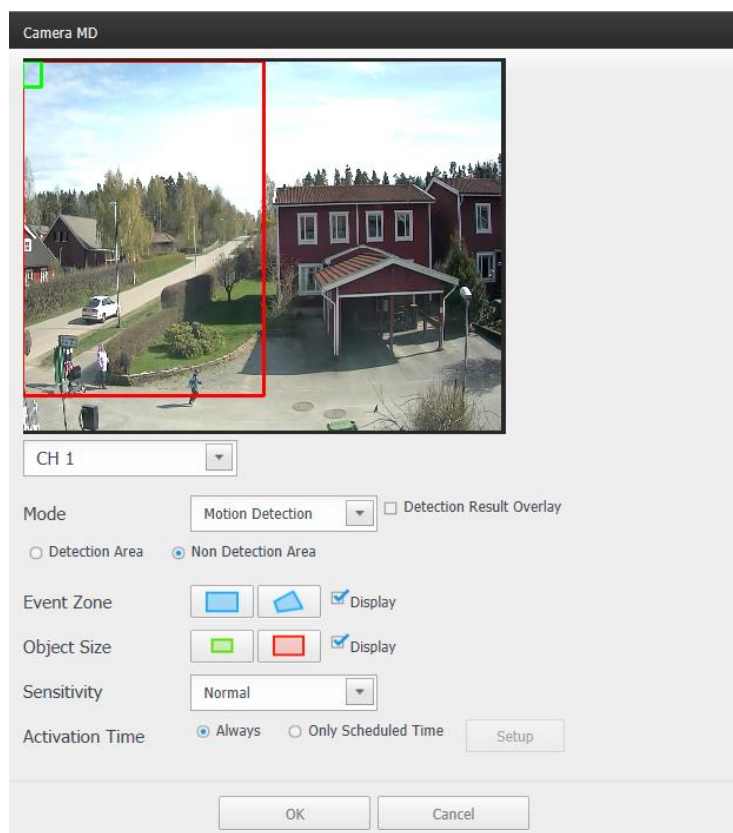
Camera MD

CH 1

Mode Motion Detection Detection Result Overlay

Detection Area Non Detection Area

Event Zone Display

Object Size Display

Sensitivity Normal

Activation Time Always Only Scheduled Time Setup

OK Cancel